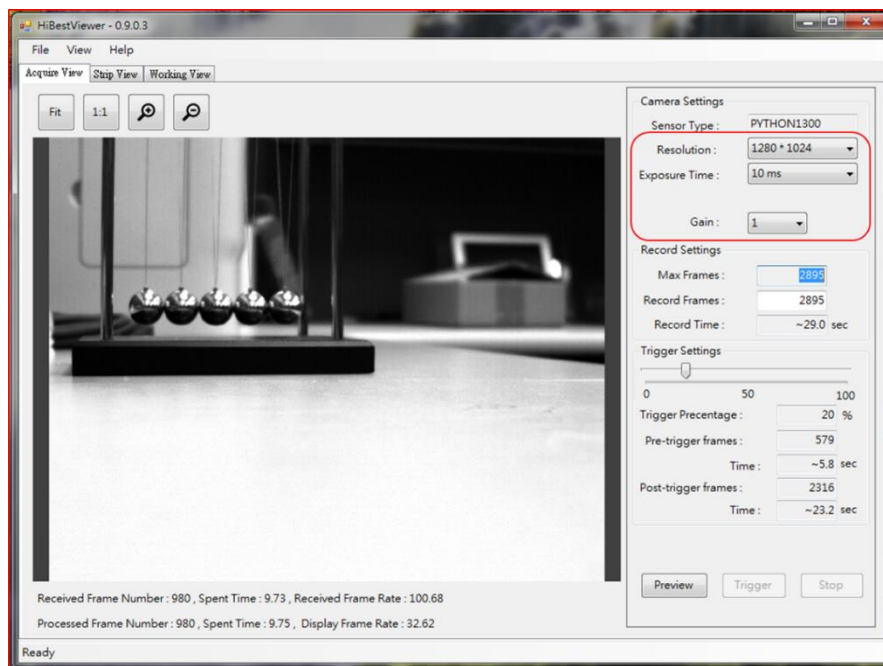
HiBestViewer - 0.9.0.3

File View Help

Acquire View | Strip View | Working View

Fit 1:1

Camera Settings

Sensor Type : PYTHON1300

Resolution : 1280 * 1024

Exposure Time : 10 ms

Gain : 1

Record Settings

Max Frames : 2895

Record Frames : 2895

Record Time : ~29.0 sec

Trigger Settings

0 50 100

Trigger Precentage : 20 %

Pre-trigger frames : 579

Time : ~5.8 sec

Post-trigger frames : 2316

Time : ~23.2 sec

Preview Trigger Stop

Received Frame Number : 980 , Spent Time : 9.73 , Received Frame Rate : 100.68

Processed Frame Number : 980 , Spent Time : 9.75 , Display Frame Rate : 32.62

Ready